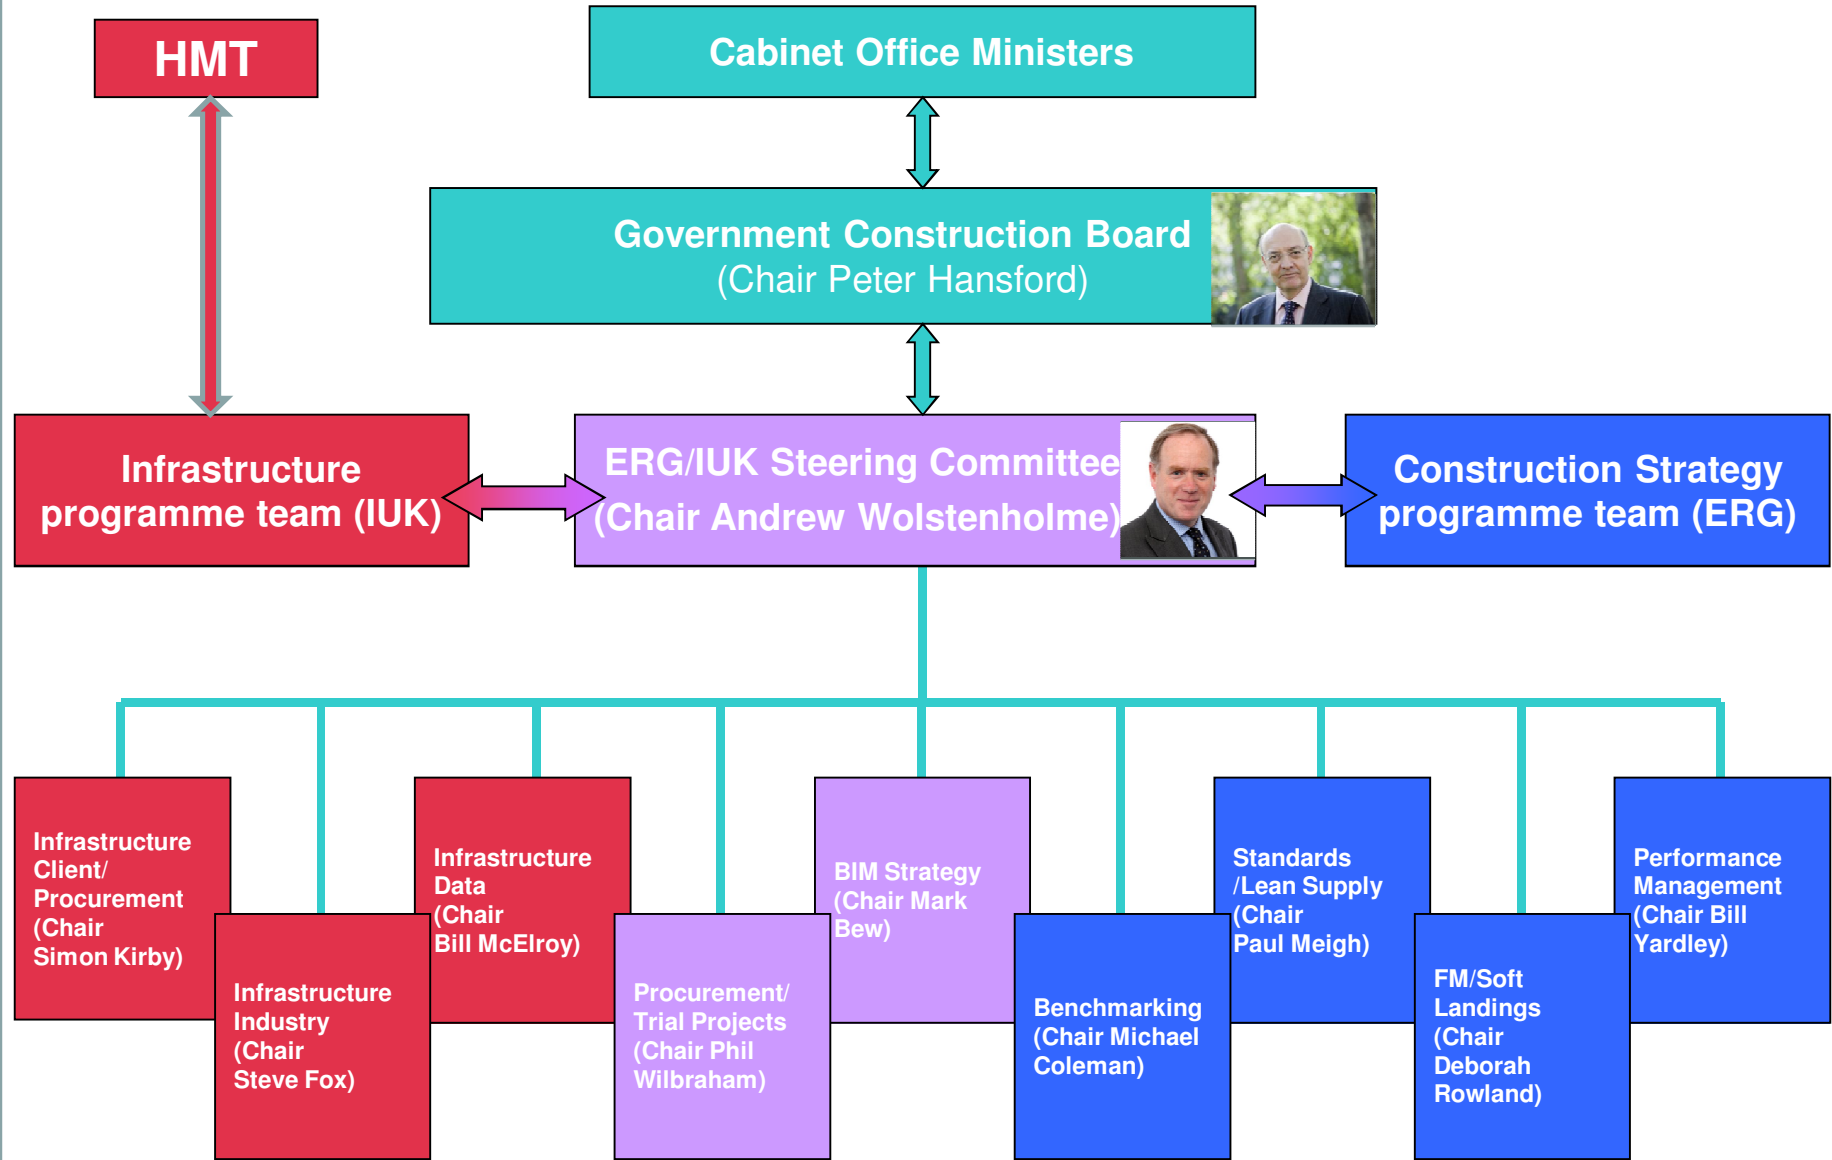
HMT

Cabinet Office Ministers

Government Construction Board
(Chair Peter Hansford)

Infrastructure programme team (IUK)

ERG/IUK Steering Committee
(Chair Andrew Wolstenholme)

Construction Strategy programme team (ERG)

Infrastructure Client/ Procurement (Chair Simon Kirby)

Infrastructure Industry (Chair Steve Fox)

Infrastructure Data (Chair Bill McElroy)

Procurement/ Trial Projects (Chair Phil Wilbraham)

BIM Strategy (Chair Mark Bew)

Benchmarking (Chair Michael Coleman)

Standards /Lean Supply (Chair Paul Meigh)

FM/Soft Landings (Chair Deborah Rowland)

Performance Management (Chair Bill Yardley)